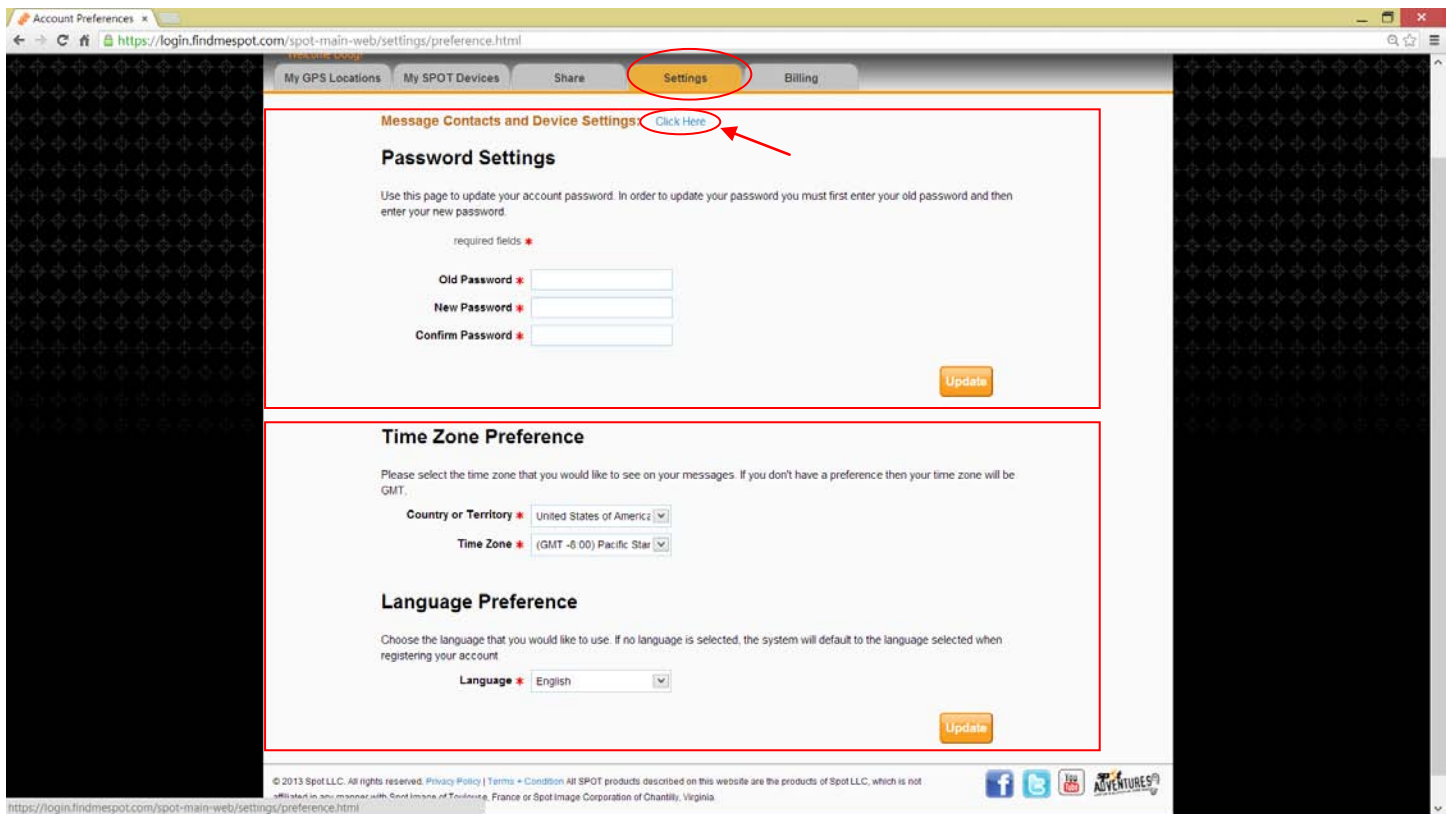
Account Preferences ×

https://login.findmespot.com/spot-main-web/settings/preference.html

Welcome Doug

My GPS Locations | My SPOT Devices | Share | Settings | Billing

Message Contacts and Device Settings: Click Here

Password Settings

Use this page to update your account password. In order to update your password you must first enter your old password and then enter your new password.

required fields *

Old Password *

New Password *

Confirm Password *

Update

Time Zone Preference

Please select the time zone that you would like to see on your messages. If you don't have a preference then your time zone will be GMT.

Country or Territory * United States of America

Time Zone * (GMT -8:00) Pacific Star

Language Preference

Choose the language that you would like to use. If no language is selected, the system will default to the language selected when registering your account

Language * English

Update

© 2013 Spot LLC. All rights reserved. Privacy Policy | Terms + Condition All SPOT products described on this website are the products of Spot LLC, which is not affiliated in any manner with Spot Image of Toulouse, France or Spot Image Corporation of Chantilly, Virginia.

ADVENTURES

https://login.findmespot.com/spot-main-web/settings/preference.html